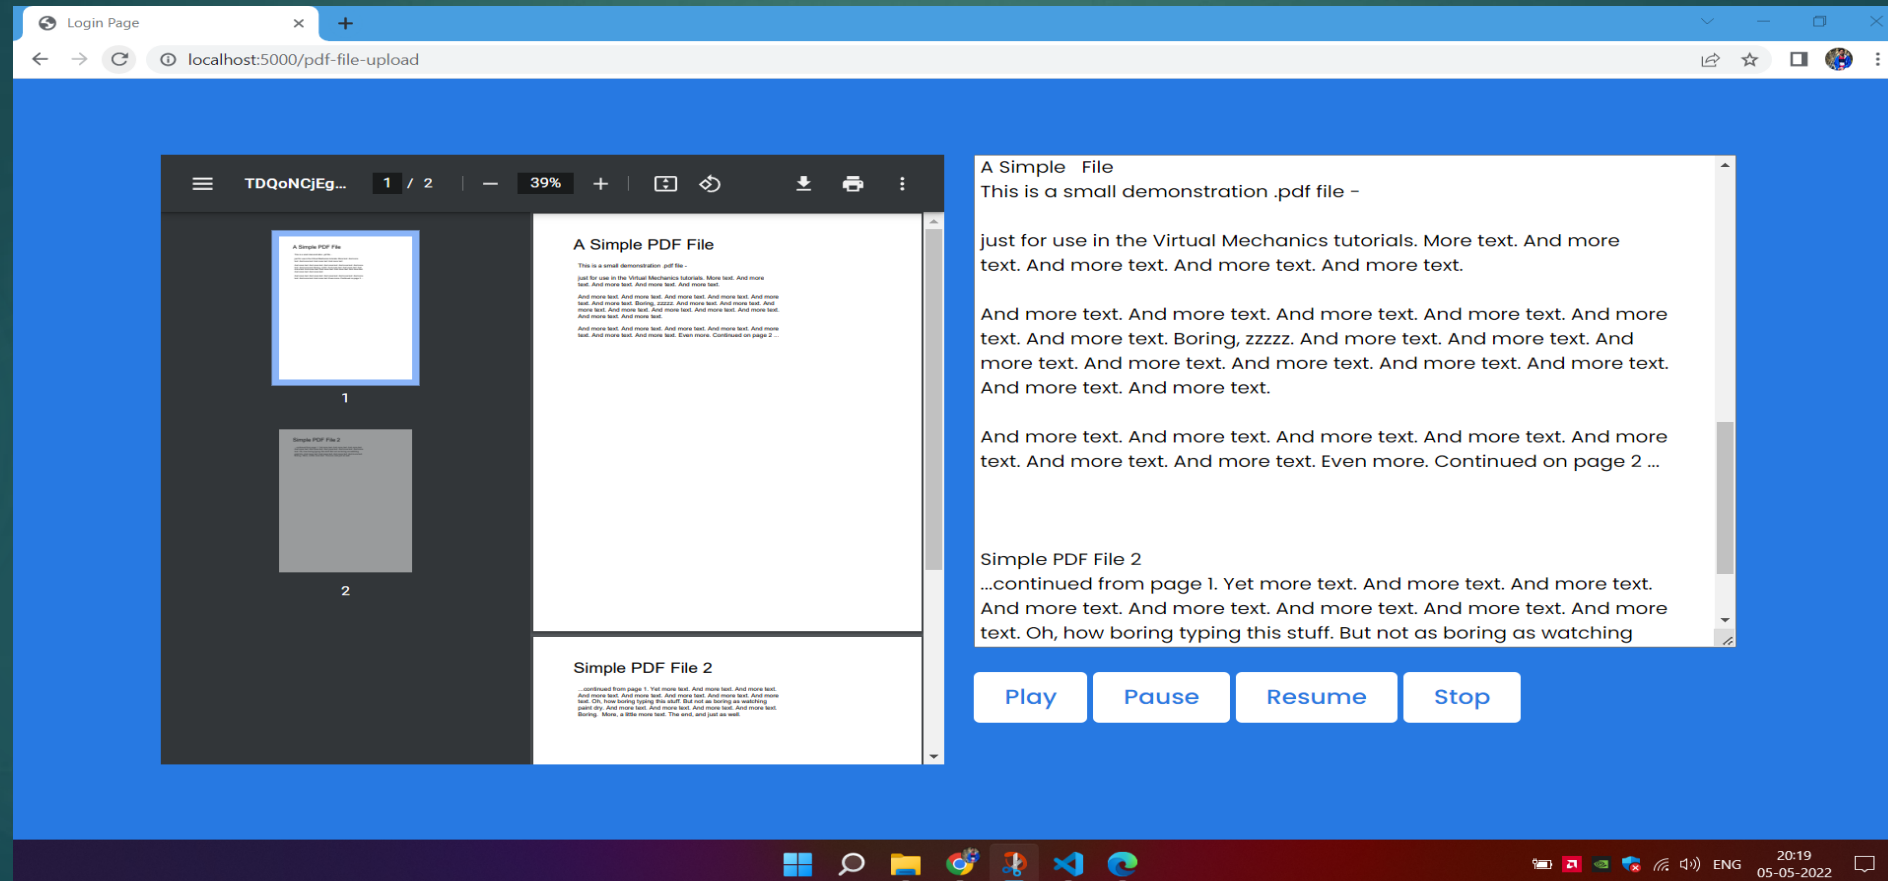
Login Page ×

localhost:5000/pdf-file-upload

TDQoNCjEg... 1 / 2 — 39% +

1

2

A Simple PDF File

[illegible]

Simple PDF File 2

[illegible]

A Simple  File
This is a small demonstration .pdf file -

just for use in the Virtual Mechanics tutorials. More text. And more text. And more text. And more text. And more text.

And more text. And more text. And more text. And more text. And more text. And more text. Boring, zzzzz. And more text. And more text. And more text. And more text. And more text. And more text. And more text. And more text. And more text.

And more text. And more text. And more text. And more text. And more text. And more text. And more text. Even more. Continued on page 2 ...

Simple PDF File 2
...continued from page 1. Yet more text. And more text. And more text. And more text. And more text. And more text. And more text. And more text. Oh, how boring typing this stuff. But not as boring as watching

Play Pause Resume Stop

ENG 20:19 05-05-2022